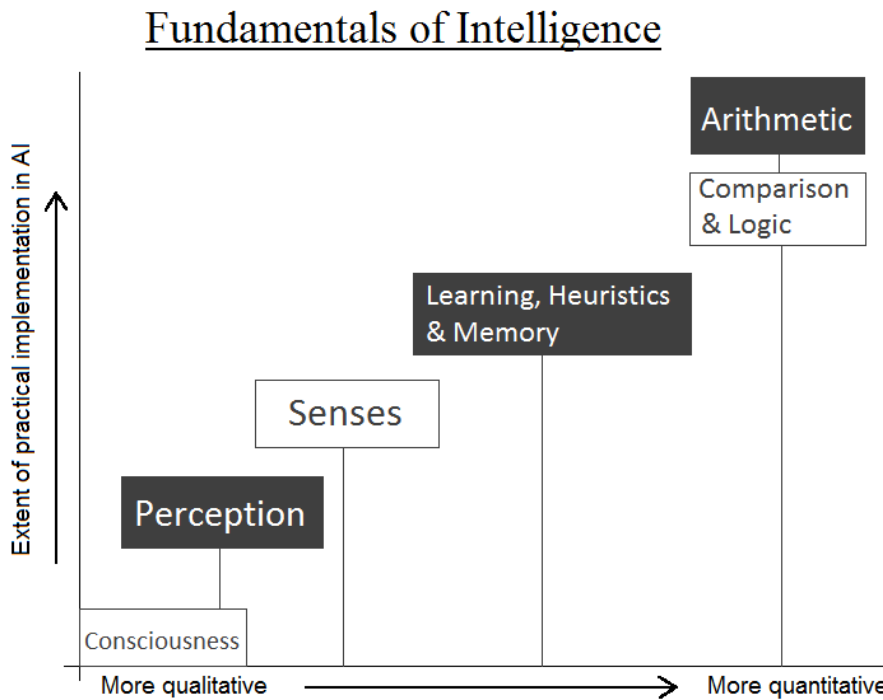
Fundamentals of Intelligence

Extent of practical implementation in AI

Arithmetic

Comparison & Logic

Learning, Heuristics & Memory

Senses

Perception

Consciousness

More qualitative

More quantitative